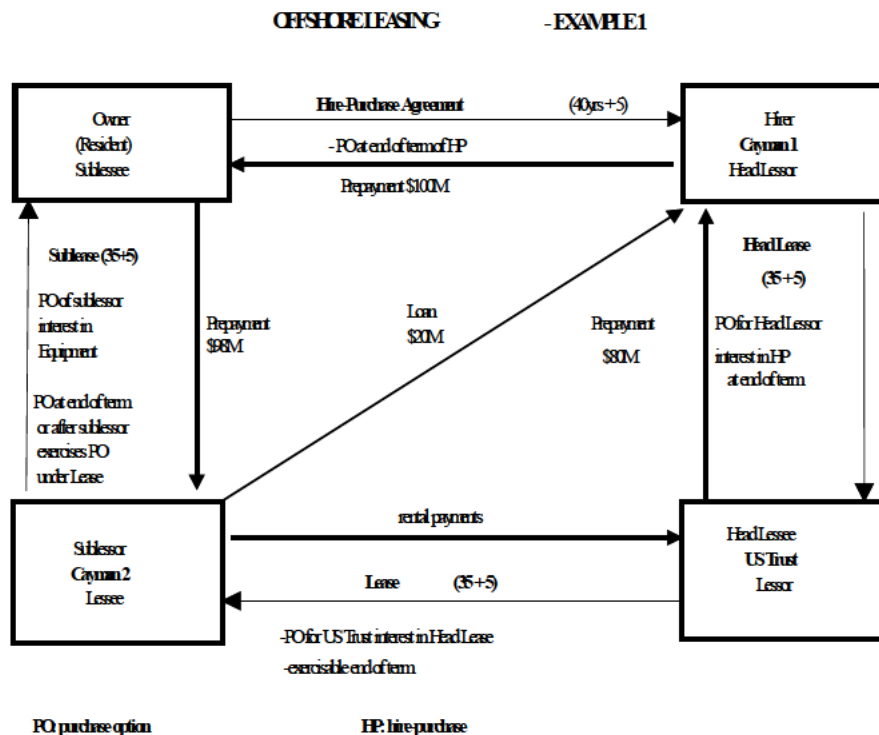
OFFSHORE LEASING - EXAMPLE 1

Owner
(Resident)
Sublessee

Hire-Purchase Agreement (40yrs + 5)

- PO at end of term of HP

Prepayment $100M

Hirer
Cayman 1
Head Lessor

Sublease (35+5)

PO of sublessor interest in Equipment

PO at end of term or after sublessor exercises PO under Lease

Prepayment $98M

Loan $20M

Prepayment $80M

Head Lease
(35+5)

PO for Head Lessor interest in HP at end of term

Sublessor
Cayman 2
Lessee

rental payments

Lease (35+5)

-PO for US Trust interest in Head Lease
-exercisable end of term

Head Lessee
US Trust
Lessor

PO: purchase option

HP: hire-purchase